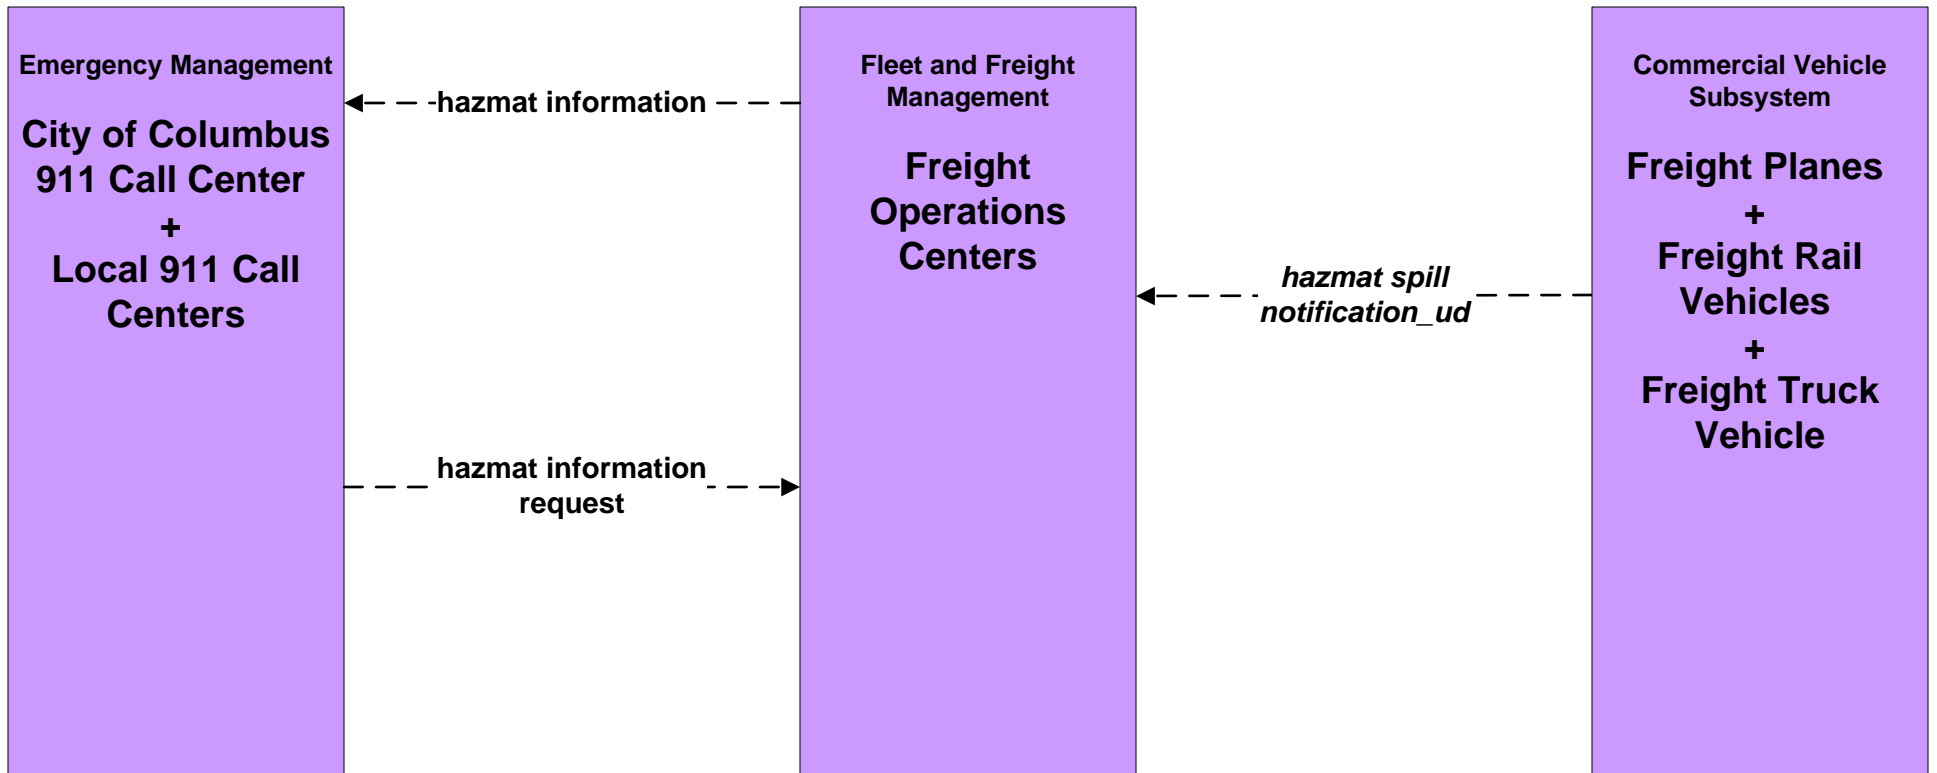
Emergency Management

City of Columbus 911 Call Center
+
Local 911 Call Centers

hazmat information

hazmat information request

Fleet and Freight Management

Freight Operations Centers

hazmat spill notification_ud

Commercial Vehicle Subsystem

Freight Planes
+
Freight Rail Vehicles
+
Freight Truck Vehicle